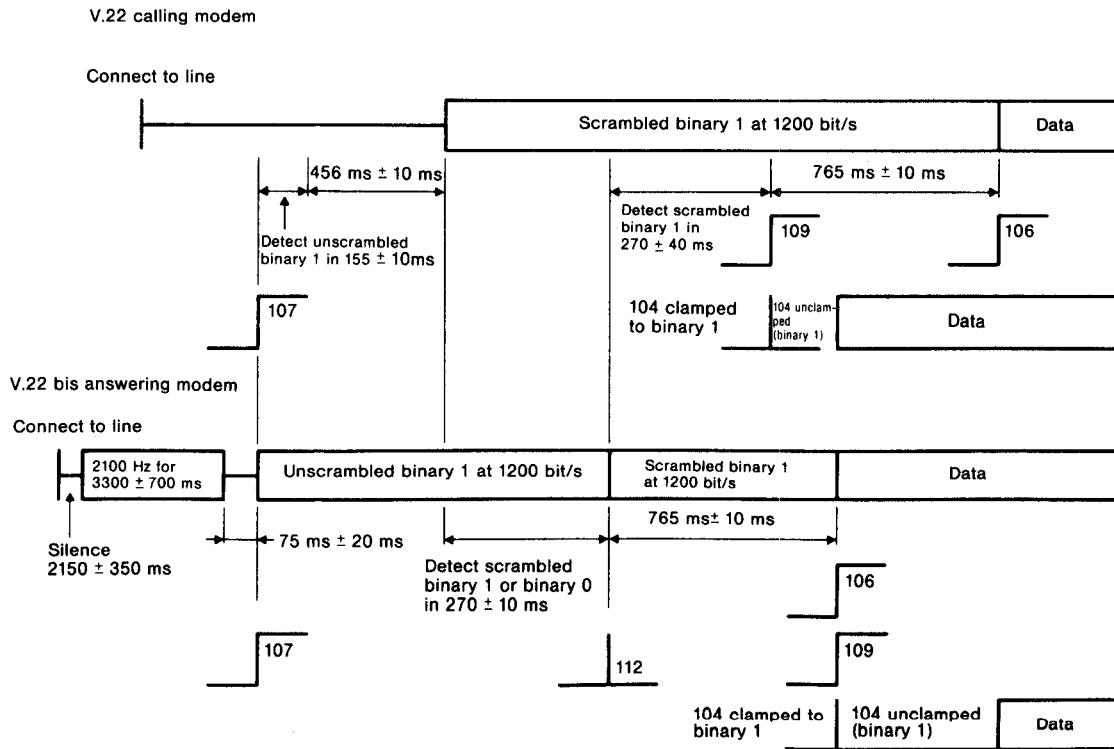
V.22 calling modem

Connect to line

Scrambled binary 1 at 1200 bit/s

Data

456 ms ± 10 ms

765 ms ± 10 ms

Detect scrambled binary 1 in 270 ± 40 ms

109

106

Detect unscrambled binary 1 in 155 ± 10ms

107

104 clamped to binary 1

104 unclamped (binary 1)

Data

V.22 bis answering modem

Connect to line

2100 Hz for 3300 ± 700 ms

Unscrambled binary 1 at 1200 bit/s

Scrambled binary 1 at 1200 bit/s

Data

765 ms± 10 ms

75 ms ± 20 ms

Silence 2150 ± 350 ms

Detect scrambled binary 1 or binary 0 in 270 ± 10 ms

106

107

112

109

104 clamped to binary 1

104 unclamped (binary 1)

Data